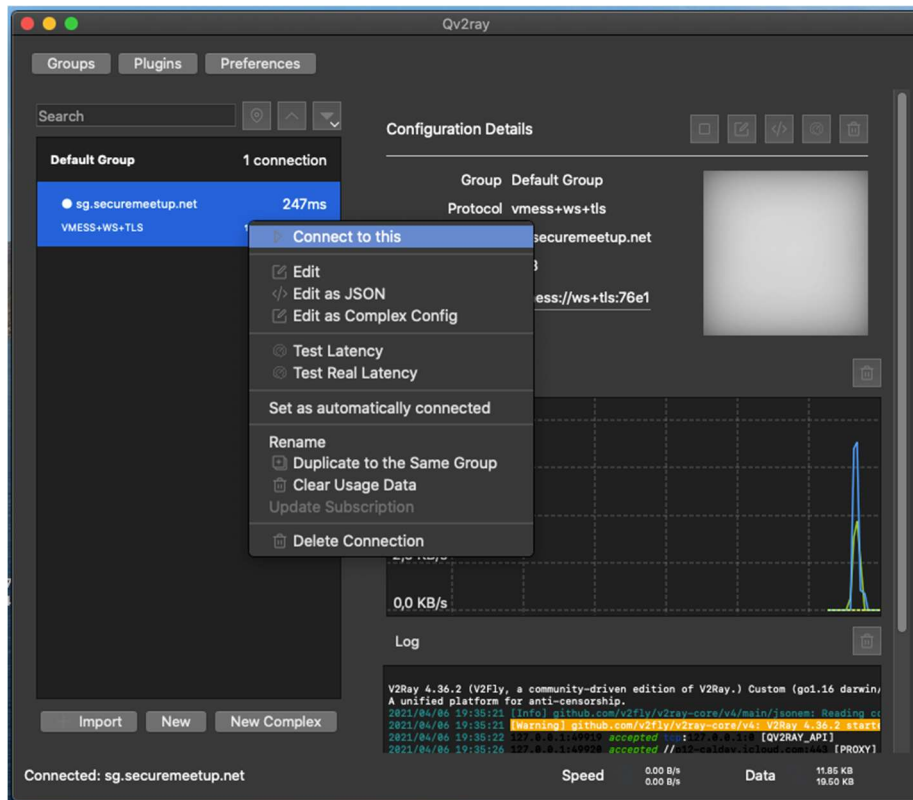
Qv2ray

Groups Plugins Preferences

Search

Default Group 1 connection

sg.securemeetup.net 247ms
VMESS+WS+TLS

Configuration Details

Group Default Group
Protocol vmess+ws+tls
securemeetup.net
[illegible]
ess://ws+tls:76e1

Connect to this
Edit
Edit as JSON
Edit as Complex Config
Test Latency
Test Real Latency
Set as automatically connected
Rename
Duplicate to the Same Group
Clear Usage Data
Update Subscription
Delete Connection

2,5 KB/s
0,0 KB/s

Log

V2Ray 4.36.2 (V2Fly, a community-driven edition of V2Ray.) Custom (go1.16 darwin/
A unified platform for anti-censorship.
2021/04/06 19:35:21 [Info] github.com/v2fly/v2ray-core/v4/main/jsonem: Reading co
2021/04/06 19:35:21 [Warning] github.com/v2fly/v2ray-core/v4: V2Ray 4.36.2 starte
2021/04/06 19:35:22 127.0.0.1:49919 accepted tcp:127.0.0.1:0 [QV2RAY_API]
2021/04/06 19:35:26 127.0.0.1:49920 accepted //p12-caldav.icloud.com:443 [PROXY]

Import New New Complex

Connected: sg.securemeetup.net

Speed 0.00 B/s 0.00 B/s Data 11.85 KB 19.50 KB